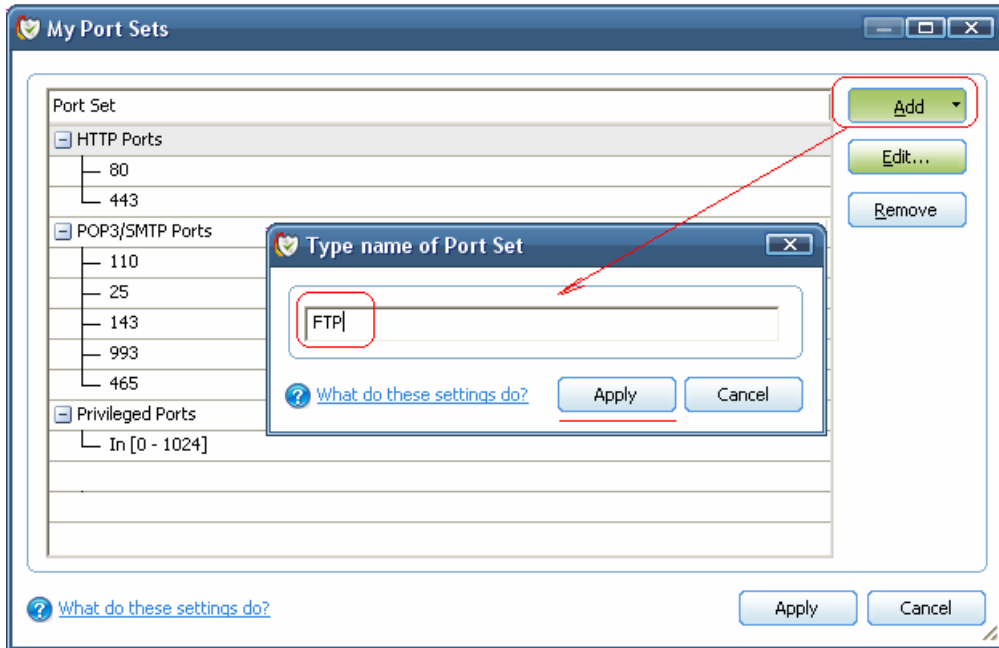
My Port Sets

Port Set

HTTP Ports

80

443

POP3/SMTP Ports

110

25

143

993

465

Privileged Ports

In [0 - 1024]

Add

Edit...

Remove

Type name of Port Set

FTP

What do these settings do?

Apply

Cancel

What do these settings do?

Apply

Cancel